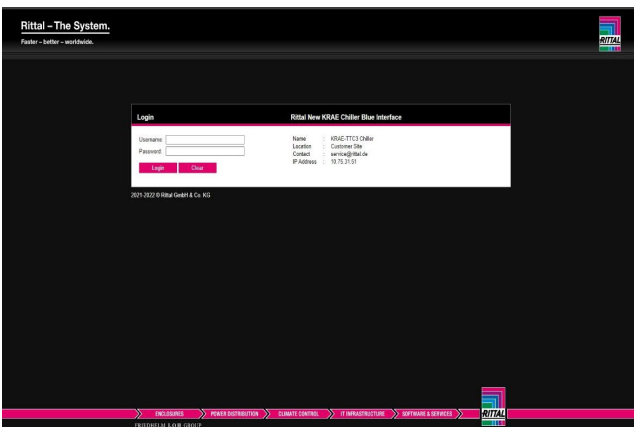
Rittal – The System.

Faster – better – worldwide.

RITTAL

Login

Rittal New KRAE Chiller Blue Interface

Username:

Password:

Login

Clear

| | | |
|---|---|---|
| Name | : | KRAE-TTC3 Chiller |
| Location | : | Customer Site |
| Contact | : | service@rittal.de |
| IP Address | : | 19.75.31.51 |

2021-2022 © Rittal GmbH & Co. KG

ENCLOSURES

POWER DISTRIBUTION

CLIMATE CONTROL

IT INFRASTRUCTURE

SOFTWARE & SERVICES

RITTAL

FRIEDHELM LOH GROUP